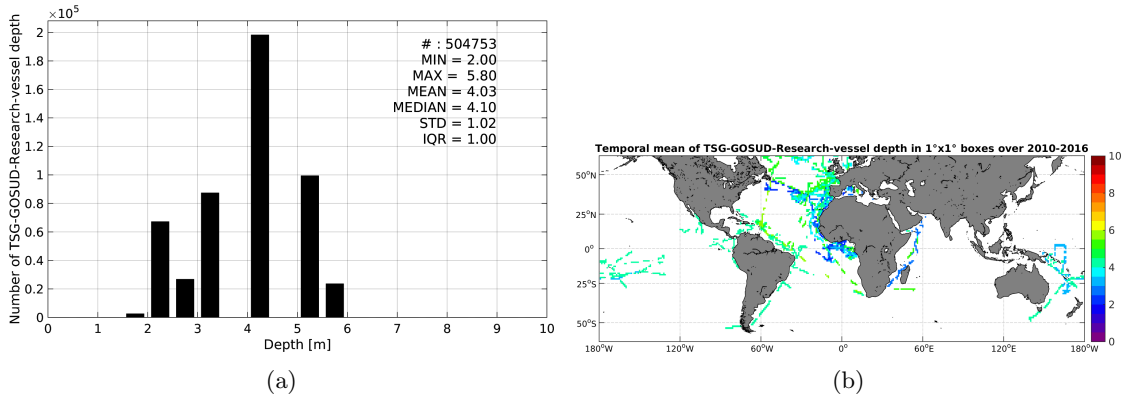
$\times10^5$

Number of TSG-GOSUD-Research-vessel depth

2
1.8
1.6
1.4
1.2
1
0.8
0.6
0.4
0.2
0

# : 504753
MIN = 2.00
MAX = 5.80
MEAN = 4.03
MEDIAN = 4.10
STD = 1.02
IQR = 1.00

0 1 2 3 4 5 6 7 8 9 10

Depth [m]

(a)

Temporal mean of TSG-GOSUD-Research-vessel depth in 1°x1° boxes over 2010-2016

50°N
25°N
0°
25°S
50°S

180°W 120°W 60°W 0° 60°E 120°E 180°W

10
8
6
4
2
0

(b)